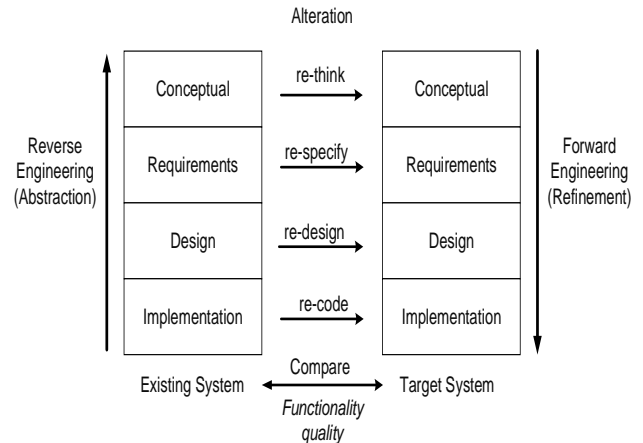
Alteration

Reverse Engineering (Abstraction)

Conceptual
Requirements
Design
Implementation

re-think
re-specify
re-design
re-code

Conceptual
Requirements
Design
Implementation

Forward Engineering (Refinement)

Existing System
Compare
Target System

*Functionality quality*